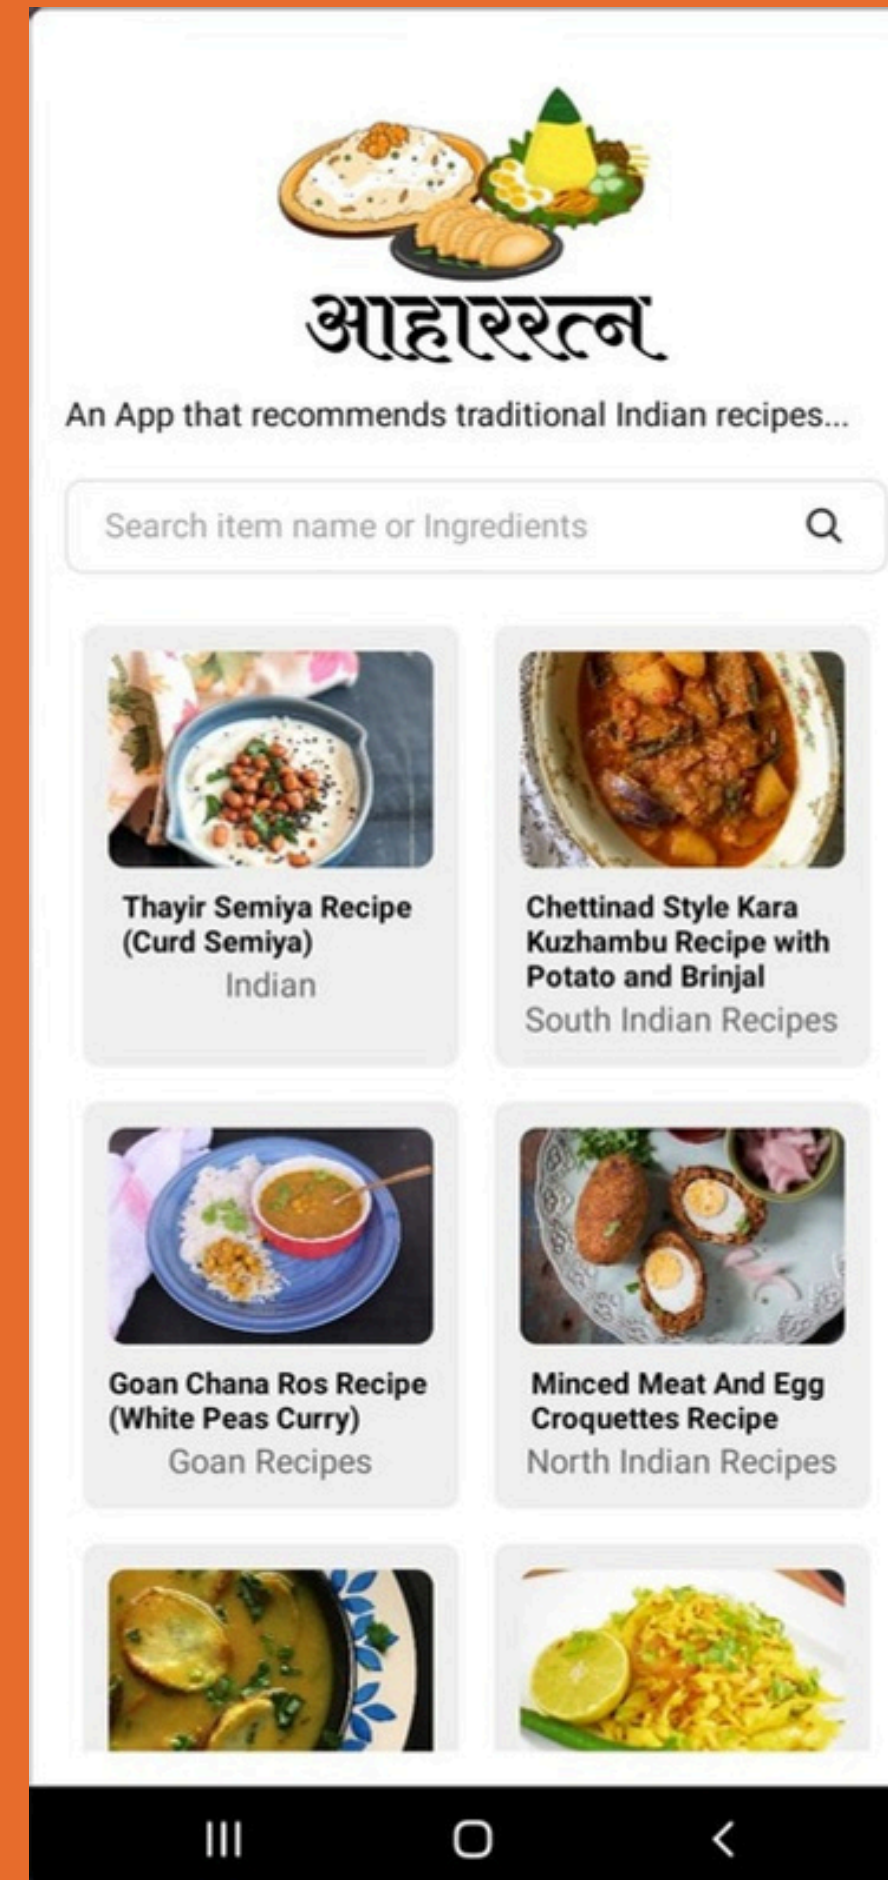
आहाररत्न

An App that recommends traditional Indian recipes...

Search item name or Ingredients

Thayir Semiya Recipe (Curd Semiya)
Indian

Chettinad Style Kara Kuzhambu Recipe with Potato and Brinjal
South Indian Recipes

Goan Chana Ros Recipe (White Peas Curry)
Goan Recipes

Minced Meat And Egg Croquettes Recipe
North Indian Recipes